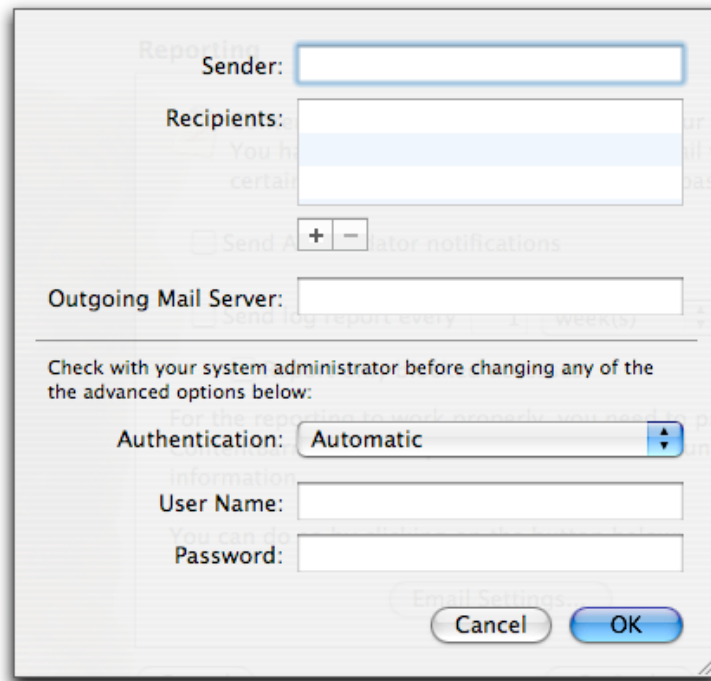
Sender:

Recipients:

+ −

Outgoing Mail Server:

Check with your system administrator before changing any of the the advanced options below:

Authentication: Automatic

User Name:

Password:

Cancel OK